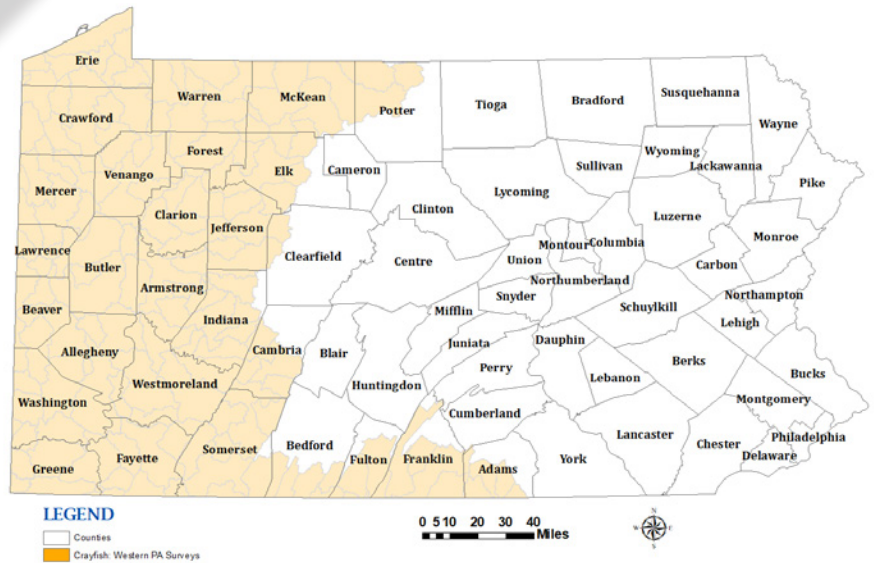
Erie
Warren
McKean
Potter
Tioga
Bradford
Susquehanna
Wayne
Crawford
Forest
Elk
Cameron
Sullivan
Wyoming
Lackawanna
Pike
Mercer
Venango
Clarion
Jefferson
Clinton
Lycoming
Luzerne
Monroe
Lawrence
Butler
Clearfield
Centre
Union
Montour
Columbia
Carbon
Armstrong
Northumberland
Northampton
Beaver
Indiana
Mifflin
Snyder
Schuylkill
Lehigh
Allegheny
Cambria
Blair
Juniata
Dauphin
Westmoreland
Perry
Berks
Bucks
Huntingdon
Lebanon
Washington
Cumberland
Montgomery
Somerset
Bedford
Lancaster
Chester
Philadelphia
Greene
Fayette
Fulton
Franklin
Adams
York
Delaware

LEGEND
Counties
Crayfish: Western PA Surveys

0 5 10 20 30 40
Miles